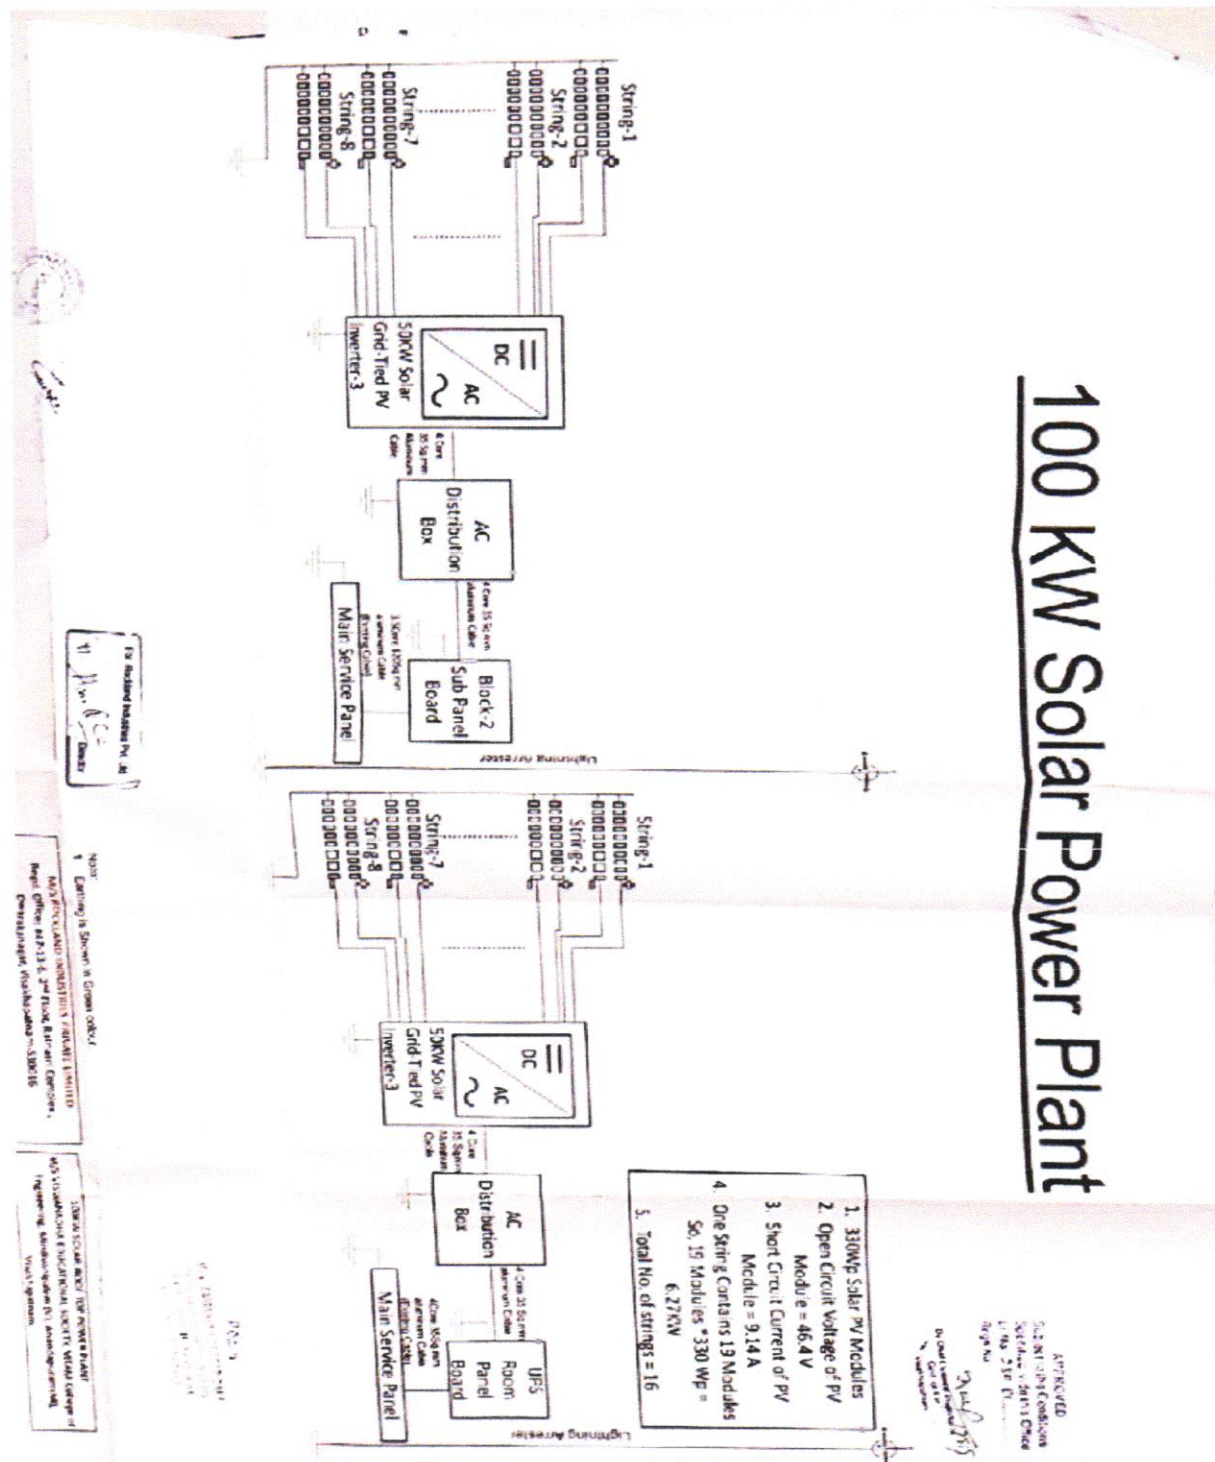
100 KW Solar Power Plant

String-1
String-2
String-7
String-8

DC
AC
50KW Solar Grid-Tied PV Inverter-3

4 Core 35 Sq mm Aluminium Cable

AC Distribution Box

4 Core 35 Sq mm Aluminium Cable

Block-2 Sub Panel Board

3.5Core 120Sq mm Aluminium Cable (Existing Cable)

Main Service Panel

Lightning Arrester

String-1
String-2
String-7
String-8

DC
AC
50KW Solar Grid-Tied PV Inverter-3

4 Core 35 Sq mm Aluminium Cable

AC Distribution Box

4 Core 35 Sq mm Aluminium Cable

UPS Room Panel Board

4Core 95Sq mm Aluminium Cable (Existing Cable)

Main Service Panel

Lightning Arrester

1. 330Wp Solar PV Modules
2. Open Circuit Voltage of PV Module = 46.4 V
3. Short Circuit Current of PV Module = 9.14 A
4. One String Contains 19 Modules So, 19 Modules *330 Wp = 6.27KW
5. Total No. of strings = 16

APPROVED
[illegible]

Note:
1. Earthing is Shown in Green colour

For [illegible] Industries Pvt. Ltd
Director

M/s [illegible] INDUSTRIES PRIVATE LIMITED
Regd. office: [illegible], 2nd Floor, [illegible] Complex, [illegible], Visakhapatnam-530016

100KW SOLAR ROOF TOP POWER PLANT
M/S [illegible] EDUCATIONAL SOCIETY, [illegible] College of Engineering, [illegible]
Visakhapatnam

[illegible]